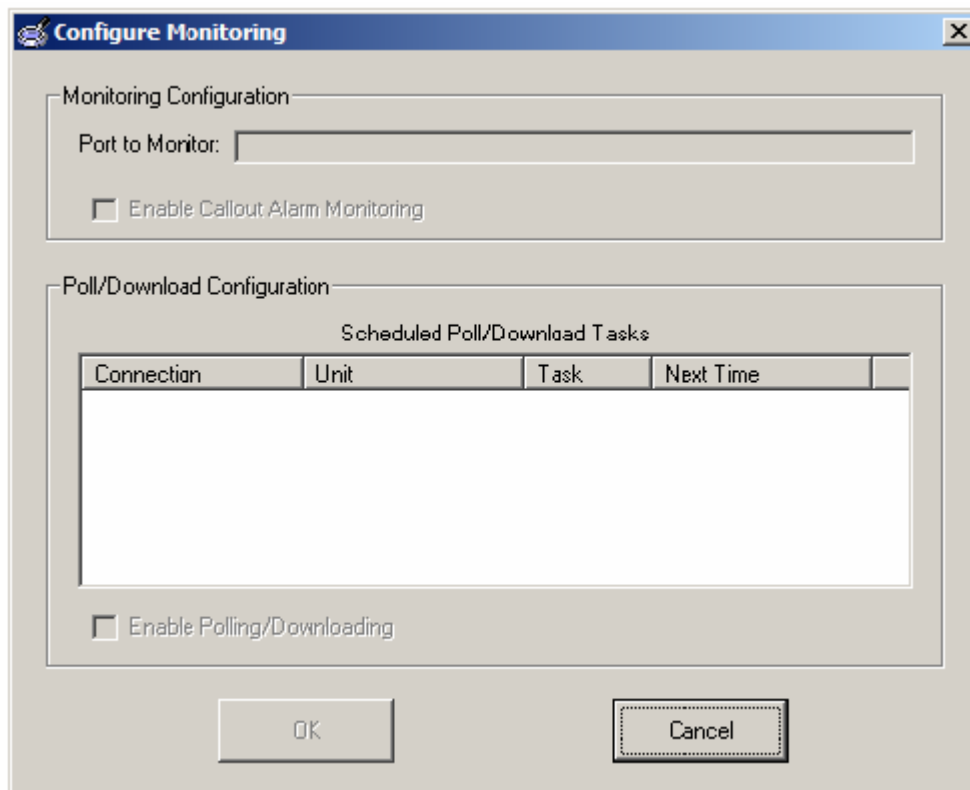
Configure Monitoring

Monitoring Configuration

Port to Monitor:

Enable Callout Alarm Monitoring

Poll/Download Configuration

Scheduled Poll/Download Tasks

| Connection | Unit | Task | Next Time |
|---|---|---|---|

Enable Polling/Downloading

OK

Cancel